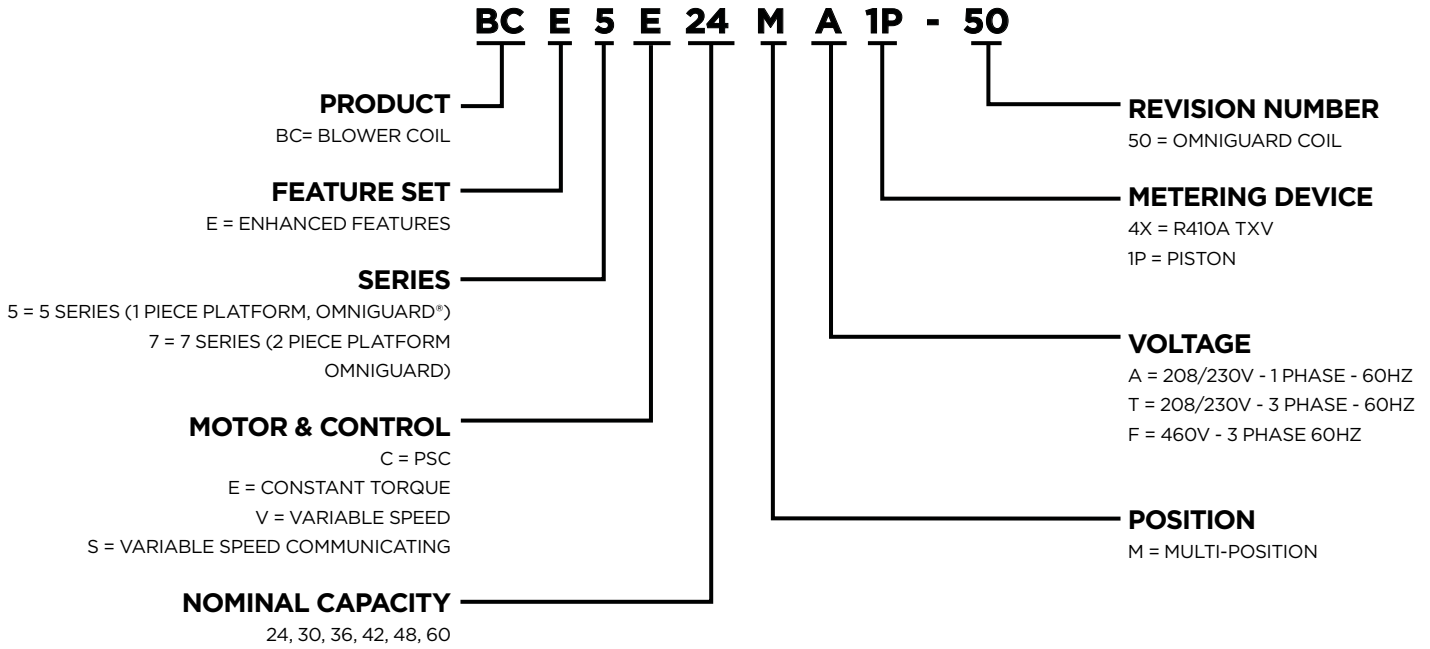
BC E 5 E 24 M A 1P - 50

PRODUCT
BC= BLOWER COIL

FEATURE SET
E = ENHANCED FEATURES

SERIES
5 = 5 SERIES (1 PIECE PLATFORM, OMNIGUARD®)
7 = 7 SERIES (2 PIECE PLATFORM OMNIGUARD)

MOTOR & CONTROL
C = PSC
E = CONSTANT TORQUE
V = VARIABLE SPEED
S = VARIABLE SPEED COMMUNICATING

NOMINAL CAPACITY
24, 30, 36, 42, 48, 60

REVISION NUMBER
50 = OMNIGUARD COIL

METERING DEVICE
4X = R410A TXV
1P = PISTON

VOLTAGE
A = 208/230V - 1 PHASE - 60HZ
T = 208/230V - 3 PHASE - 60HZ
F = 460V - 3 PHASE 60HZ

POSITION
M = MULTI-POSITION